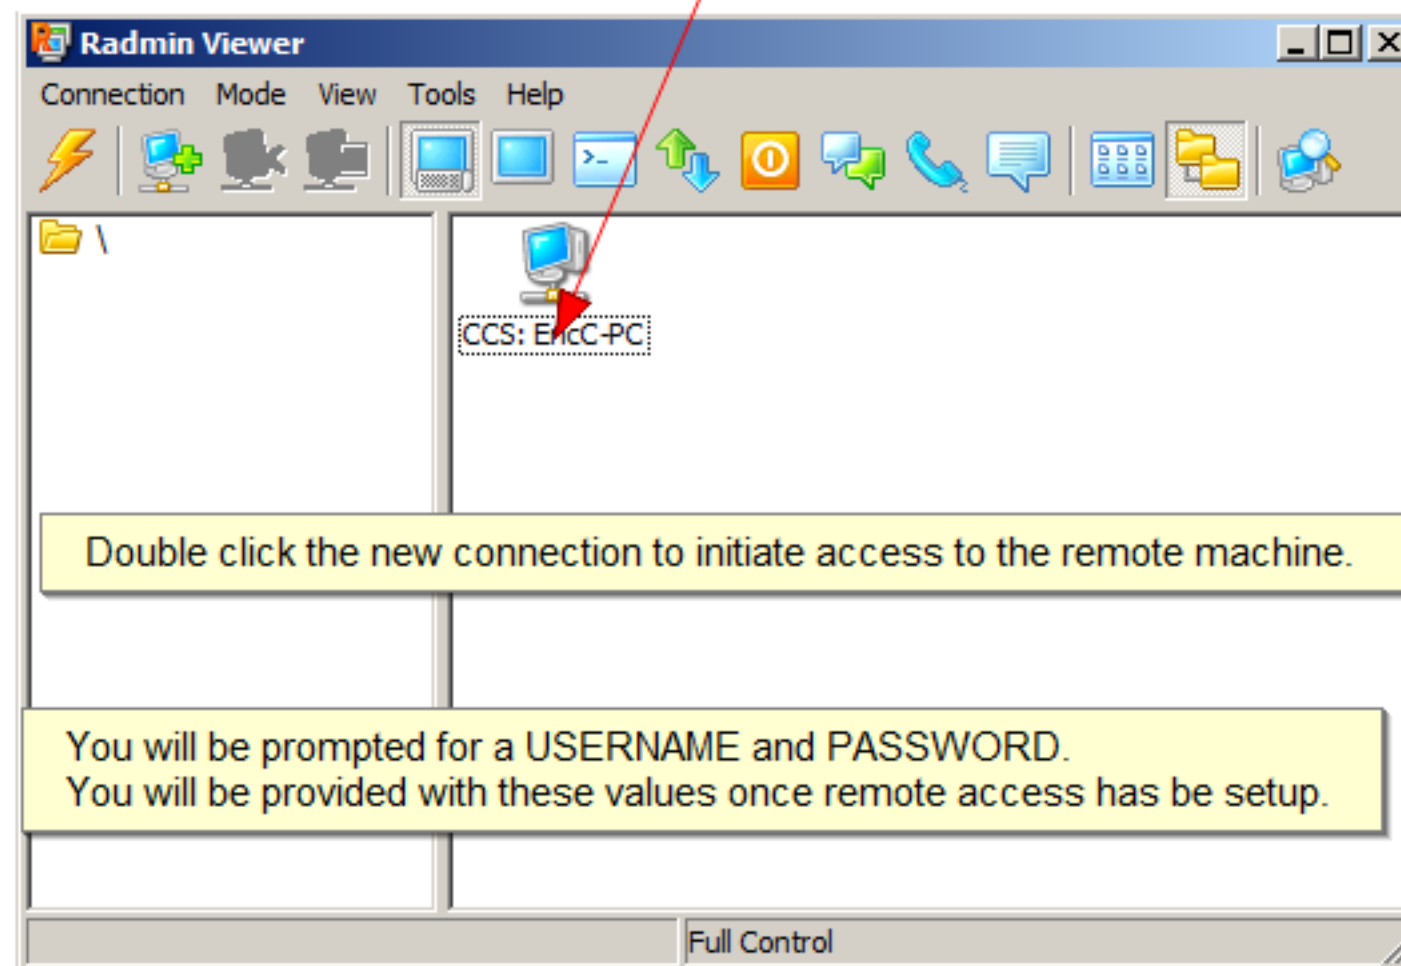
Radmin Viewer

Connection Mode View Tools Help

\

CCS: EricC-PC

Double click the new connection to initiate access to the remote machine.

You will be prompted for a USERNAME and PASSWORD.
You will be provided with these values once remote access has be setup.

Full Control